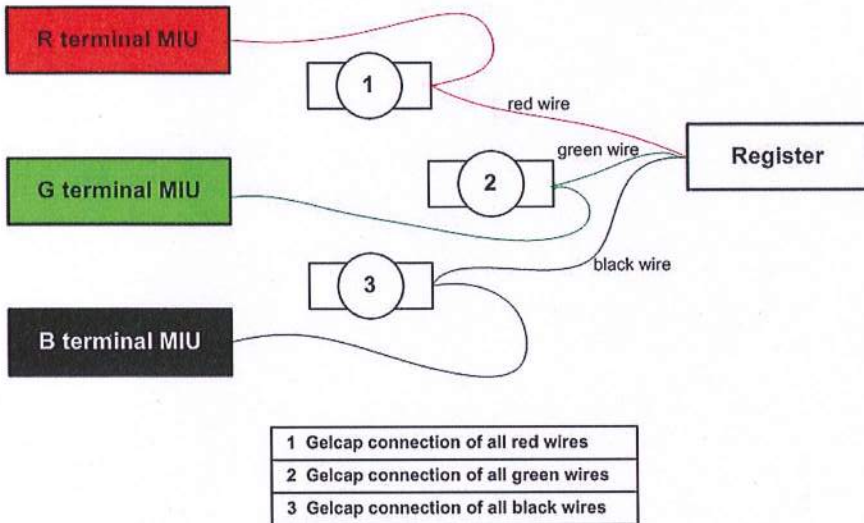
R terminal MIU

1

red wire

green wire

Register

G terminal MIU

2

3

black wire

B terminal MIU

| 1 Gelcap connection of all red wires |
|---|
| 2 Gelcap connection of all green wires |
| 3 Gelcap connection of all black wires |